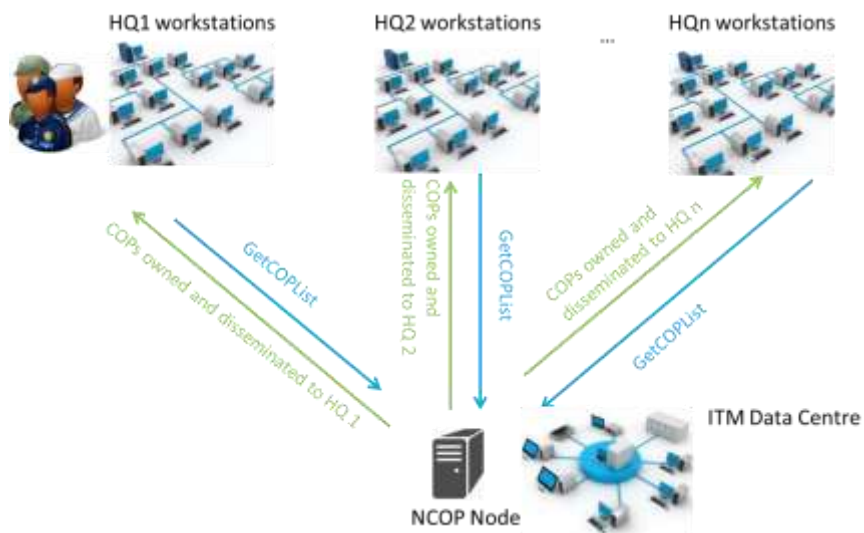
HQ1 workstations

HQ2 workstations

...

HQn workstations

COPs owned and disseminated to HQ 1

GetCOPList

COPs owned and disseminated to HQ 2

GetCOPList

COPs owned and disseminated to HQ n

GetCOPList

ITM Data Centre

NCOP Node